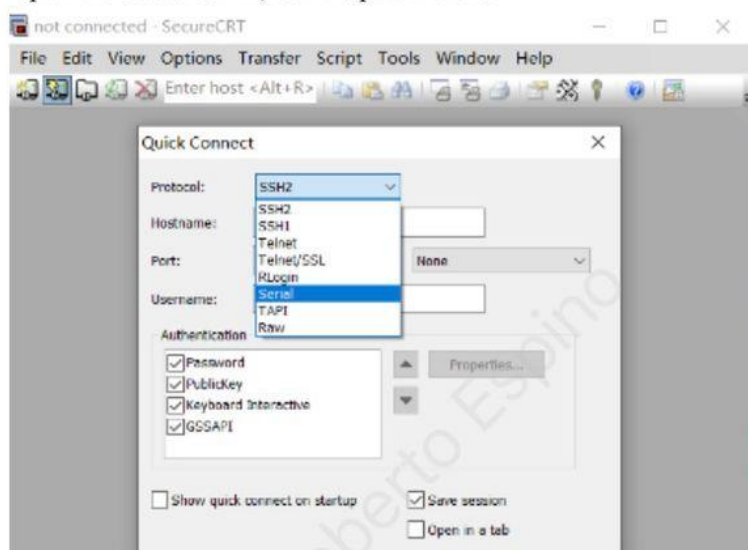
not connected - SecureCRT

File Edit View Options Transfer Script Tools Window Help

Enter host <Alt+R>

Quick Connect

Protocol: SSH2

Hostname:

Port:

Username:

SSH2
SSH1
Telnet
Telnet/SSL
RLogin
Serial
TAPI
Raw

None

Authentication

Password
PublicKey
Keyboard Interactive
GSSAPI

Properties...

Show quick connect on startup

Save session

Open in a tab

Roberto Espino